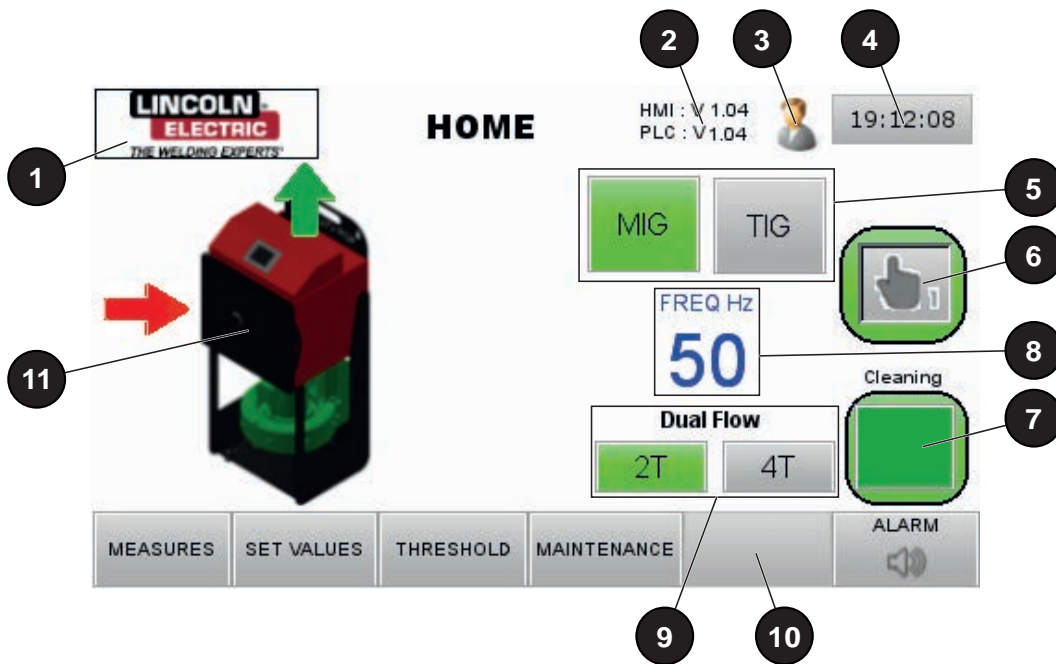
2
3
4

LINCOLN ELECTRIC
THE WELDING EXPERTS

HOME

HMI : V 1.04
PLC : V 1.04

19:12:08

1

5

MIG
TIG

6

1

FREQ Hz
50

8

11

Cleaning

7

Dual Flow
2T
4T

MEASURES
SET VALUES
THRESHOLD
MAINTENANCE
ALARM

9
10